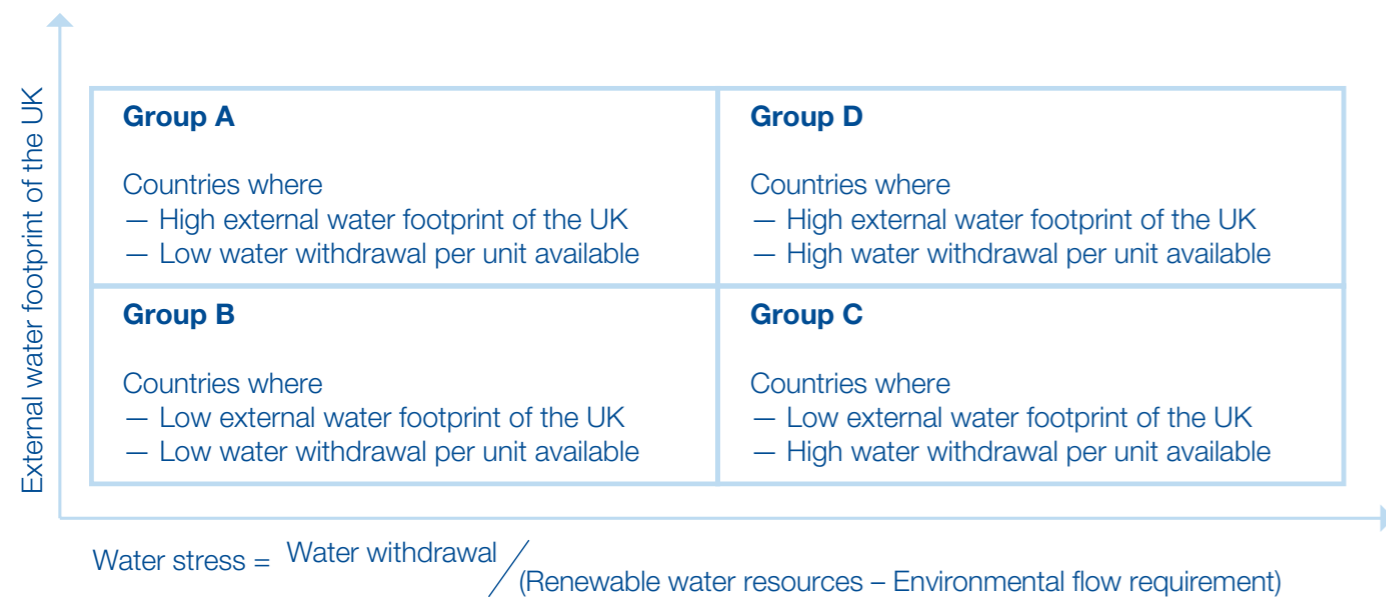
External water footprint of the UK

| Group A<br><br>Countries where<br>— High external water footprint of the UK<br>— Low water withdrawal per unit available | Group D<br><br>Countries where<br>— High external water footprint of the UK<br>— High water withdrawal per unit available |
|---|---|
| Group B<br><br>Countries where<br>— Low external water footprint of the UK<br>— Low water withdrawal per unit available | Group C<br><br>Countries where<br>— Low external water footprint of the UK<br>— High water withdrawal per unit available |

Water stress = Water withdrawal / (Renewable water resources – Environmental flow requirement)